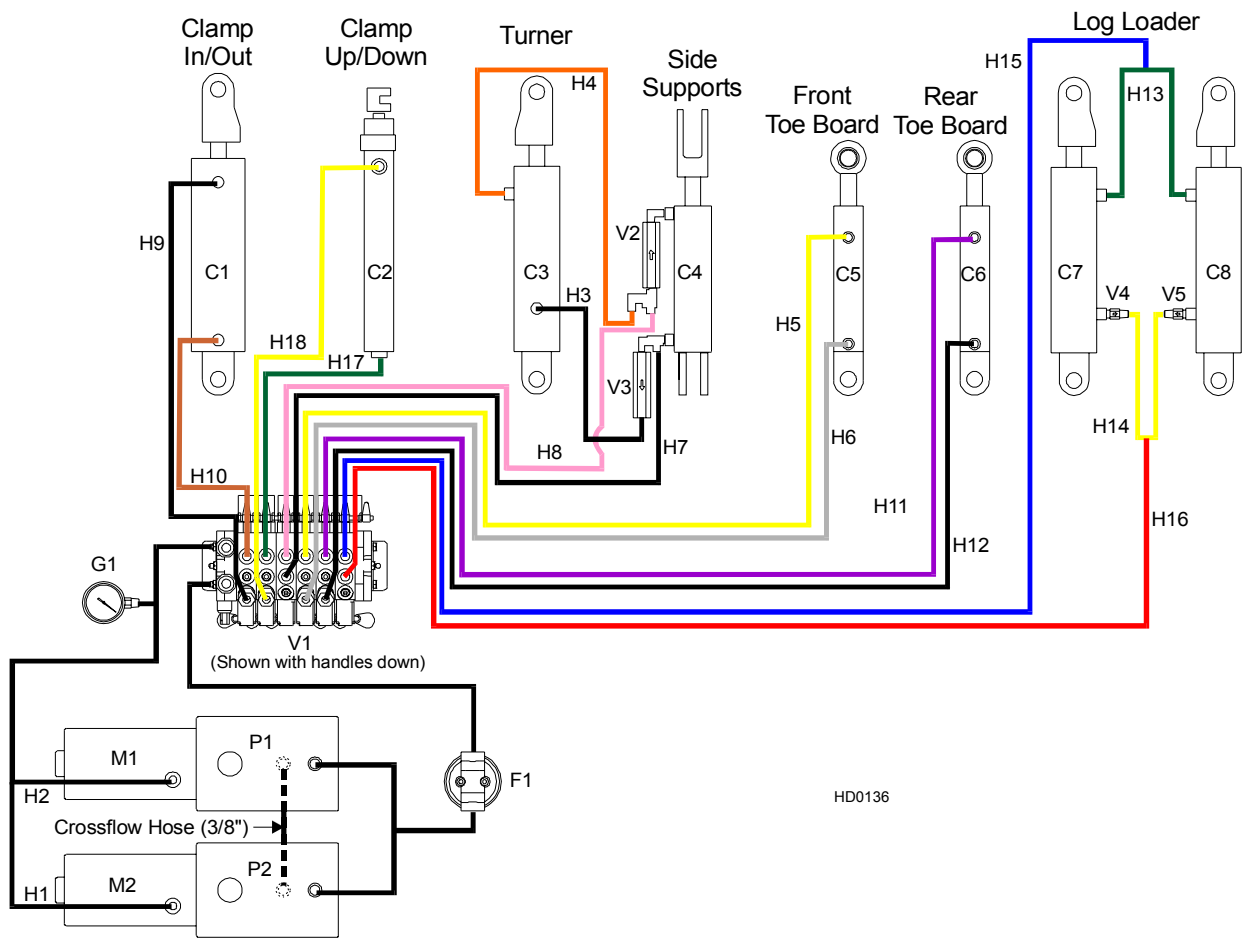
Clamp In/Out

Clamp Up/Down

Turner

Side Supports

Front Toe Board

Rear Toe Board

Log Loader

H15

H13

H4

H9

C1

C2

V2

C3

C4

C5

C6

C7

C8

V4

V5

H3

H5

H18

H17

V3

H8

H7

H6

H14

H10

H11

H16

H12

G1

V1
(Shown with handles down)

M1

P1

F1

H2

Crossflow Hose (3/8")

M2

P2

H1

HD0136